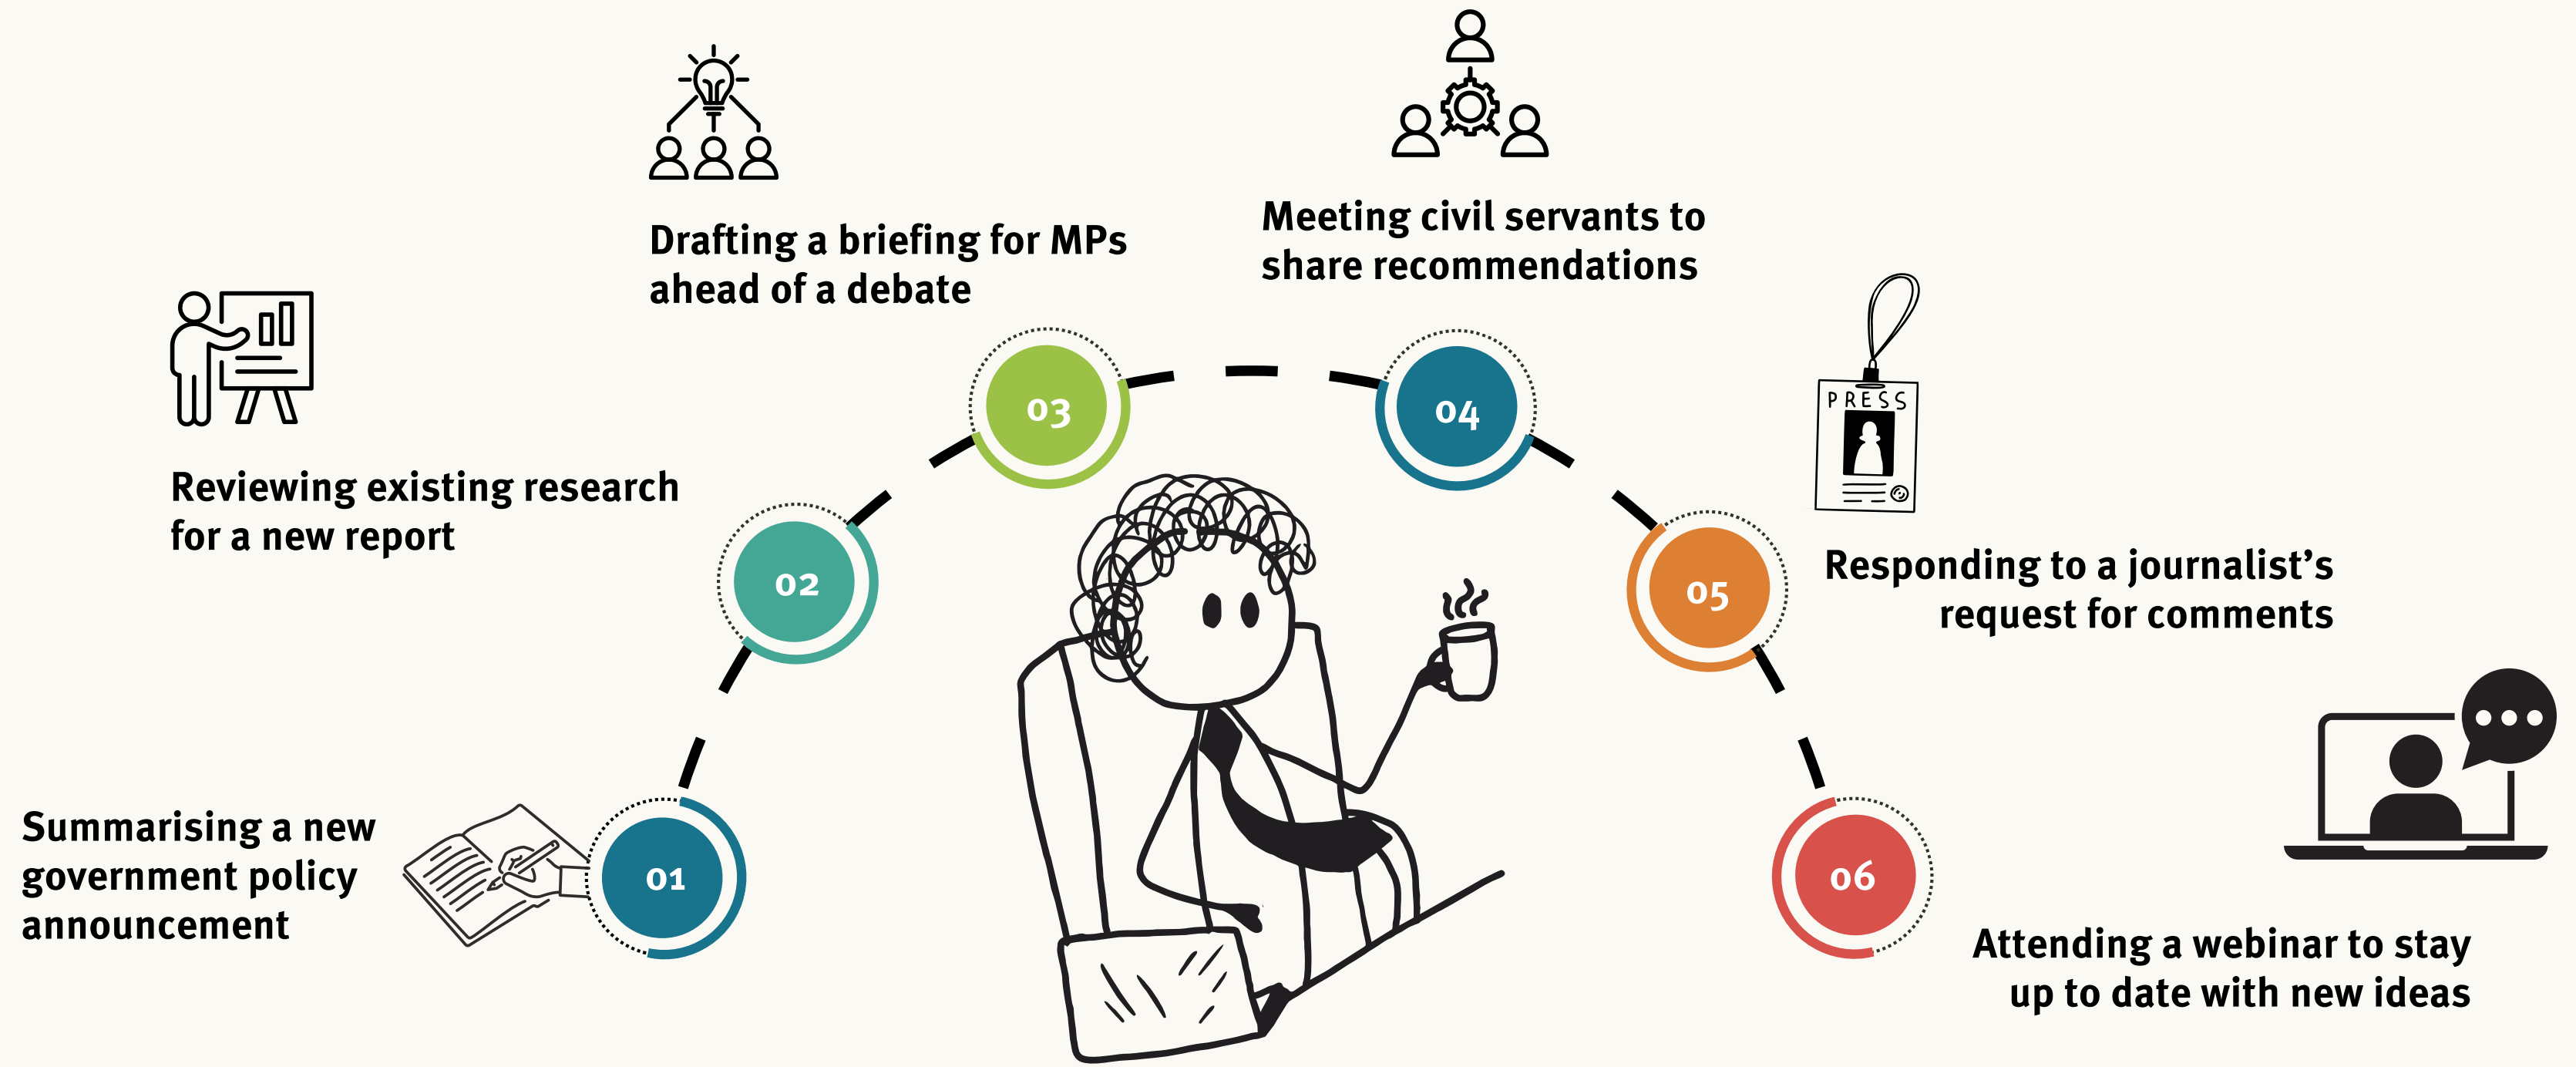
Drafting a briefing for MPs ahead of a debate

Meeting civil servants to share recommendations

Reviewing existing research for a new report

PRESS

Responding to a journalist’s request for comments

03

04

02

05

Summarising a new government policy announcement

01

06

Attending a webinar to stay up to date with new ideas